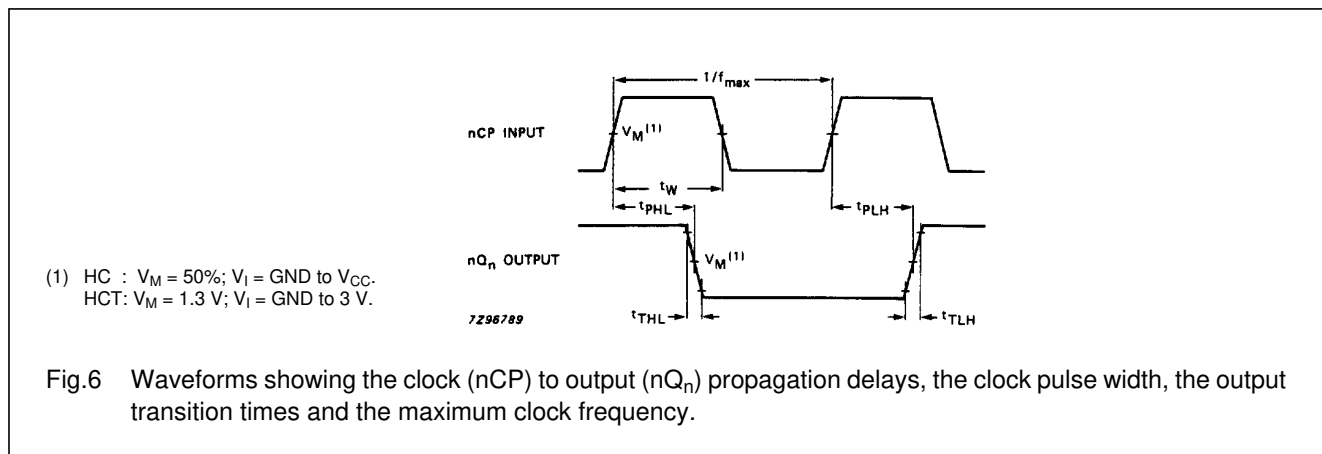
$1/f_{max}$

nCP INPUT

$V_M^{(1)}$

$t_W$

$t_{PHL}$

$t_{PLH}$

$nQ_n$ OUTPUT

$V_M^{(1)}$

(1) HC : $V_M$ = 50%; $V_I$ = GND to $V_{CC}$.
HCT: $V_M$ = 1.3 V; $V_I$ = GND to 3 V.

7Z98789

$t_{THL}$

$t_{TLH}$

Fig.6 Waveforms showing the clock (nCP) to output ($nQ_n$) propagation delays, the clock pulse width, the output transition times and the maximum clock frequency.